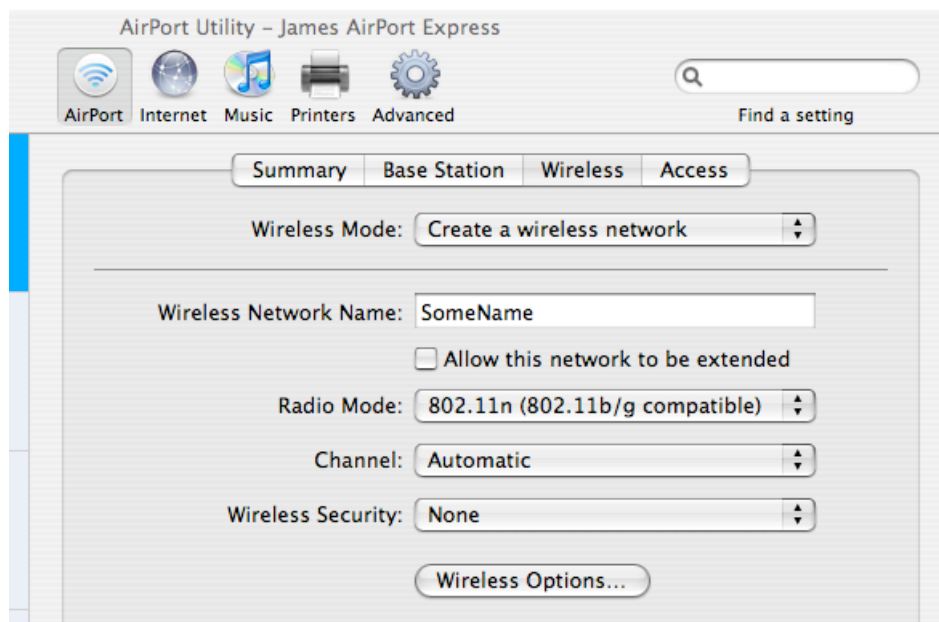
AirPort Utility – James AirPort Express

AirPort Internet Music Printers Advanced

Find a setting

Summary | Base Station | Wireless | Access

Wireless Mode: Create a wireless network

Wireless Network Name: SomeName

Allow this network to be extended

Radio Mode: 802.11n (802.11b/g compatible)

Channel: Automatic

Wireless Security: None

Wireless Options...